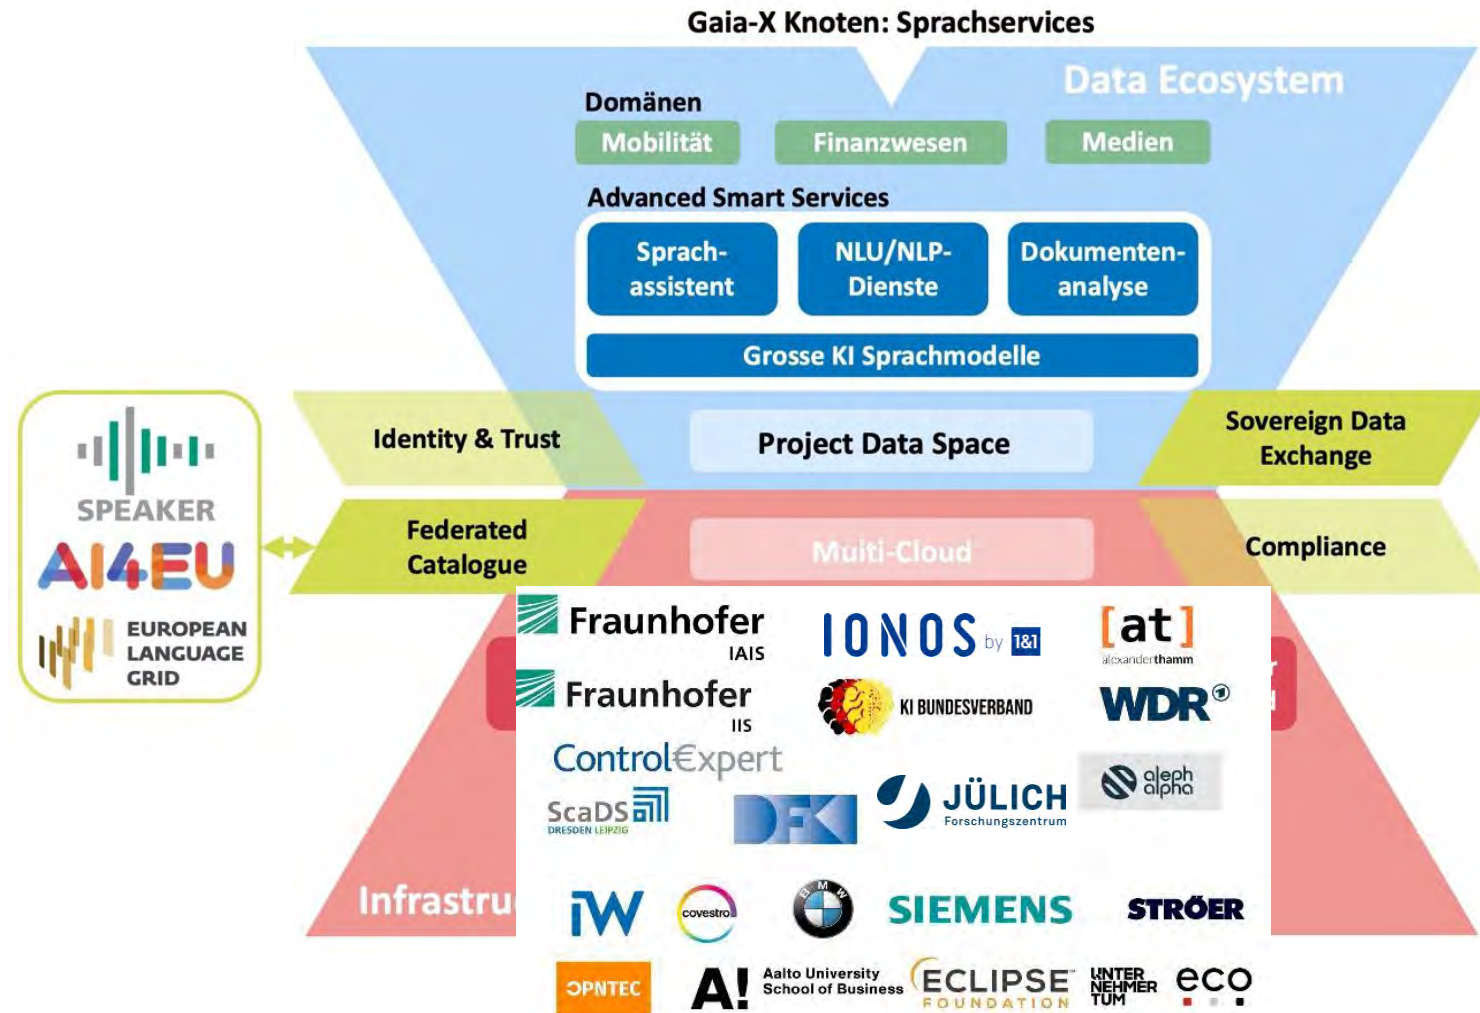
Gaia-X Knoten: Sprachservices

Data Ecosystem

Domänen

Mobilität

Finanzwesen

Medien

Advanced Smart Services

Sprachassistent

NLU/NLP-Dienste

Dokumentenanalyse

Grosse KI Sprachmodelle

Identity & Trust

Project Data Space

Sovereign Data Exchange

Federated Catalogue

Multi-Cloud

Compliance

SPEAKER

AI4EU

EUROPEAN LANGUAGE GRID

Infrastru

Fraunhofer IAIS

IONOS by 1&1

[at] alexanderthamm

Fraunhofer IIS

KI BUNDESVERBAND

WDR

ControlExpert

ScaDS DRESDEN LEIPZIG

DFKI

JÜLICH Forschungszentrum

aleph alpha

iW

covestro

BMW

SIEMENS

STRÖER

OPNTEC

A! Aalto University School of Business

ECLIPSE FOUNDATION

UNTER NEHMER TUM

eco